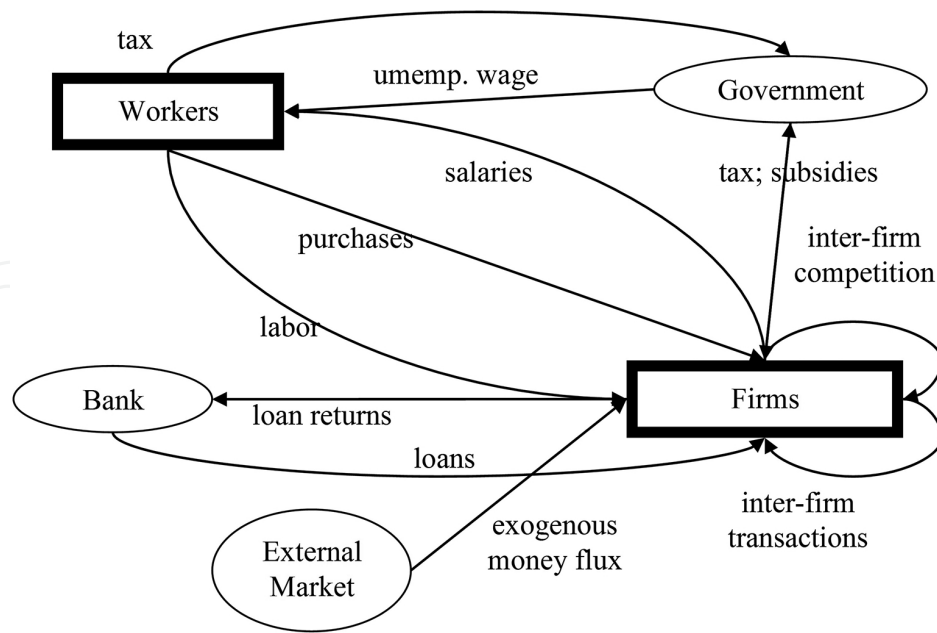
tax

Workers

umemp. wage

Government

salaries

tax; subsidies

purchases

inter-firm competition

labor

Bank

loan returns

Firms

loans

inter-firm transactions

exogenous money flux

External Market